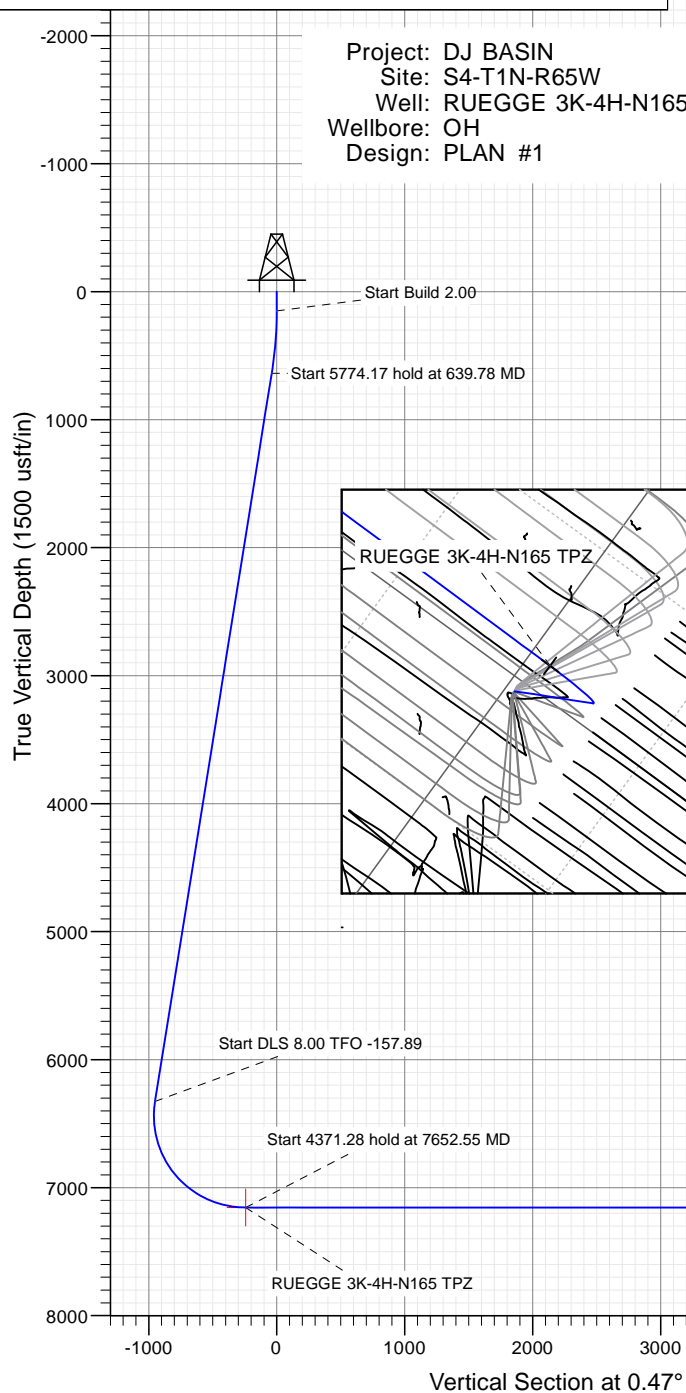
Project: DJ BASIN
Site: S4-T1N-R65W
Well: RUEGGE 3K-4H-N165
Wellbore: OH
Design: PLAN #1

-2000
-1000
0
1000
2000
3000
4000
5000
6000
7000
8000

True Vertical Depth (1500 usft/in)

Start Build 2.00
Start 5774.17 hold at 639.78 MD
RUEGGE 3K-4H-N165 TPZ
Start DLS 8.00 TFO -157.89
Start 4371.28 hold at 7652.55 MD
RUEGGE 3K-4H-N165 TPZ

-1000
0
1000
2000
3000

Vertical Section at 0.47°